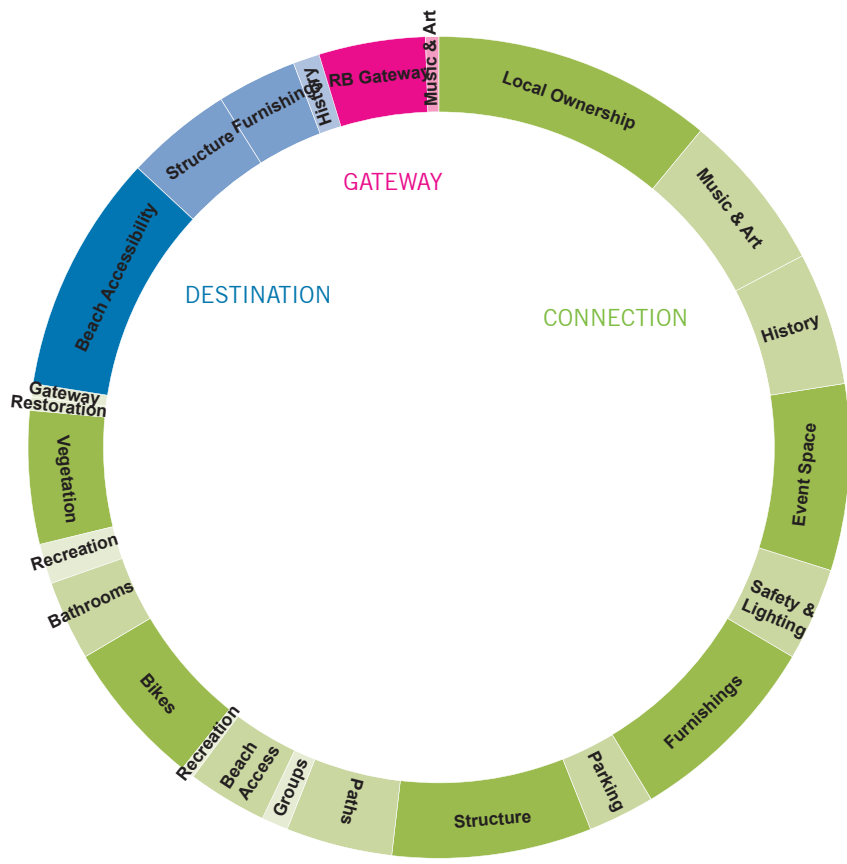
Music & Art
RB Gateway
History
Structure Furnishings
Beach Accessibility
GATEWAY
DESTINATION
CONNECTION
Local Ownership
Music & Art
History
Event Space
Safety & Lighting
Furnishings
Parking
Structure
Paths
Groups
Beach Access
Recreation
Bikes
Bathrooms
Recreation
Vegetation
Gateway Restoration